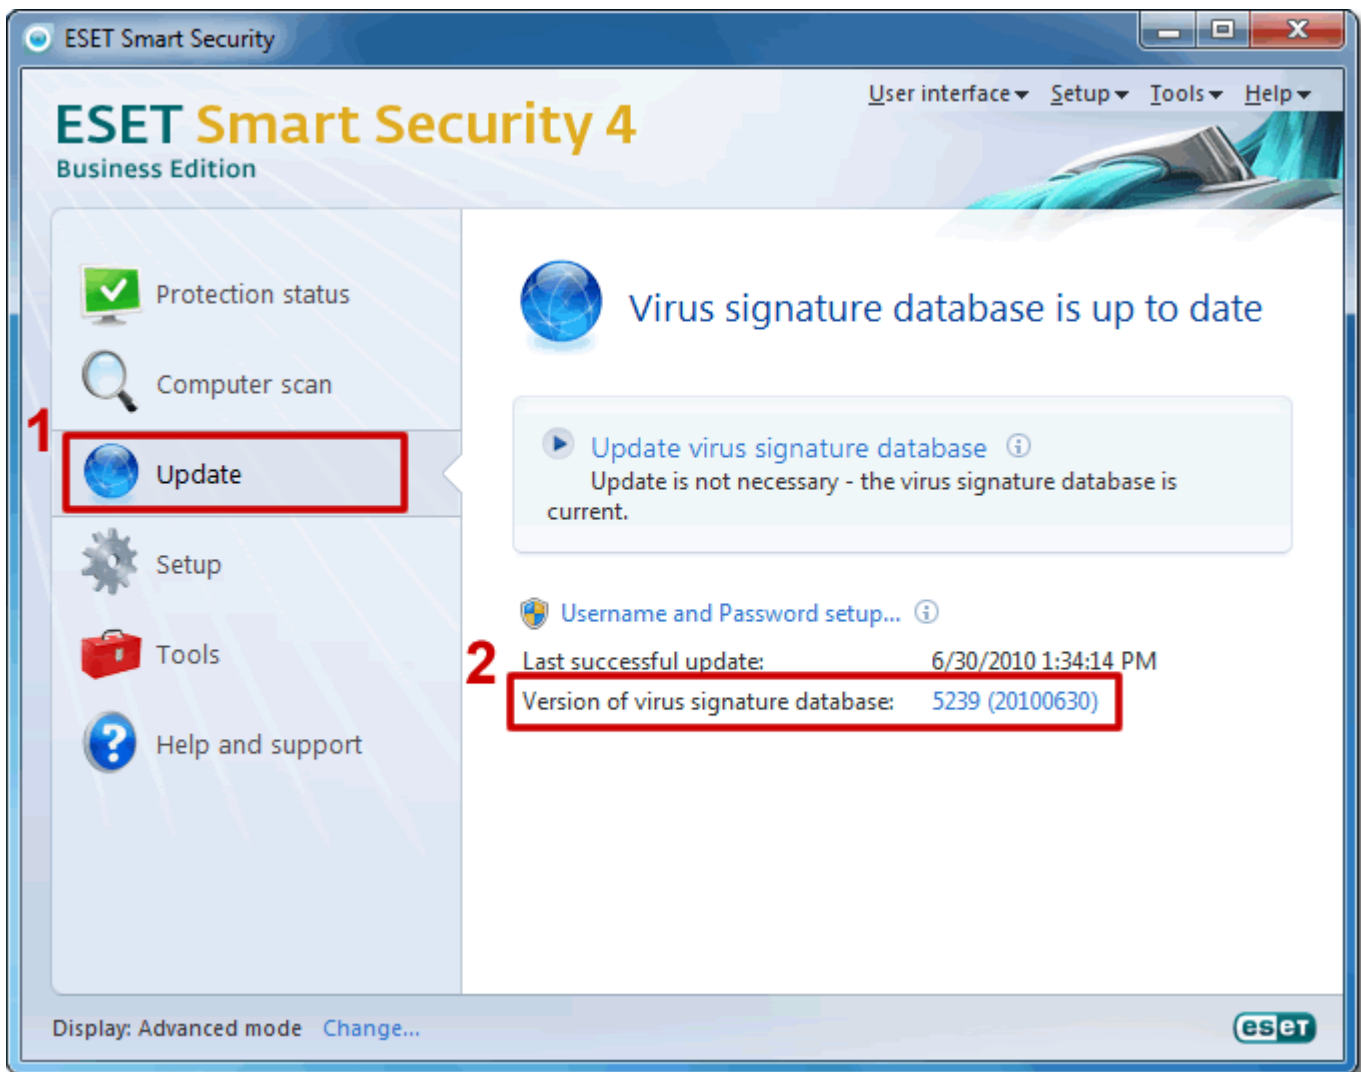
ESET Smart Security

ESET Smart Security 4
Business Edition

User interface Setup Tools Help

Protection status
Computer scan
1
Update
Setup
Tools
Help and support

Virus signature database is up to date

Update virus signature database
Update is not necessary - the virus signature database is current.

Username and Password setup...

2
Last successful update: 6/30/2010 1:34:14 PM
Version of virus signature database: 5239 (20100630)

Display: Advanced mode Change...

eset